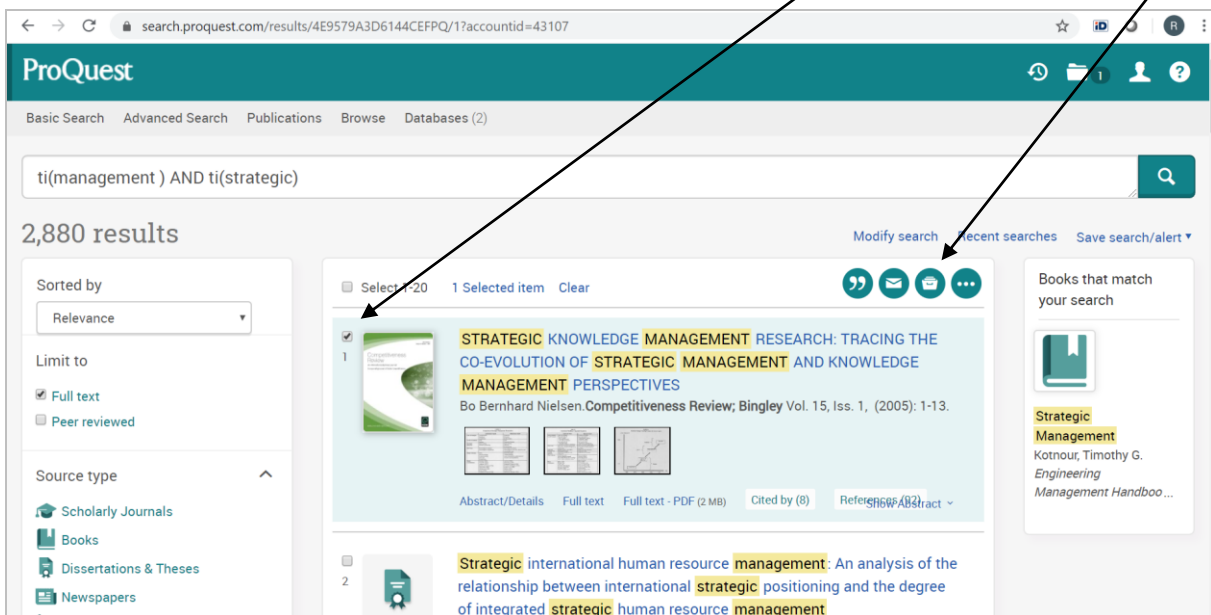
search.proquest.com/results/4E9579A3D6144CEFPQ/1?accountid=43107

ProQuest

1

Basic Search Advanced Search Publications Browse Databases (2)

ti(management ) AND ti(strategic)

2,880 results

Modify search Recent searches Save search/alert

Sorted by

Relevance

Limit to

Full text

Peer reviewed

Source type

Scholarly Journals

Books

Dissertations & Theses

Newspapers

Select 1-20 1 Selected item Clear

1

STRATEGIC KNOWLEDGE MANAGEMENT RESEARCH: TRACING THE CO-EVOLUTION OF STRATEGIC MANAGEMENT AND KNOWLEDGE MANAGEMENT PERSPECTIVES

Bo Bernhard Nielsen.Competitiveness Review; Bingley Vol. 15, Iss. 1, (2005): 1-13.

Abstract/Details Full text Full text - PDF (2 MB) Cited by (8) References (92) Show Abstract

2

Strategic international human resource management: An analysis of the relationship between international strategic positioning and the degree of integrated strategic human resource management

Books that match your search

Strategic Management

Kotnour, Timothy G.

Engineering Management Handboo…